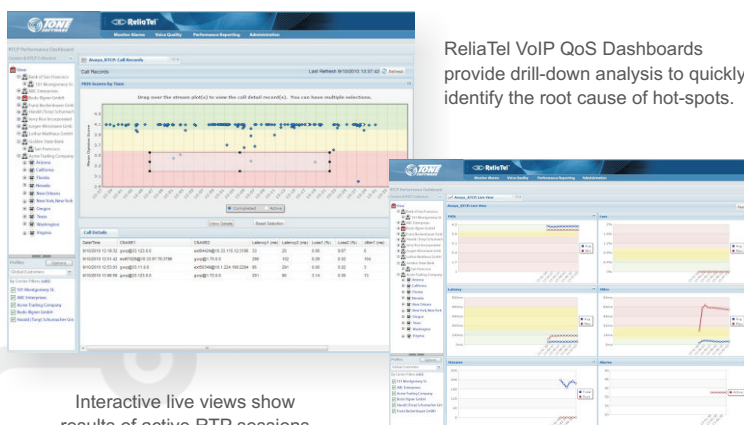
TONE SOFTWARE

ReliaTel

Monitor Alarms Voice Quality Performance Reporting Administration

RTCP Performance Dashboard

Call Records

Last Refresh: 9/10/2010 12:37:42

Refresh

Drag over the stream plot(s) to view the call detail record(s). You can have multiple selections.

View Details

Reset Selection

Call Details

ReliaTel VoIP QoS Dashboards provide drill-down analysis to quickly identify the root cause of hot-spots.

Interactive live views show results of active RTP sessions